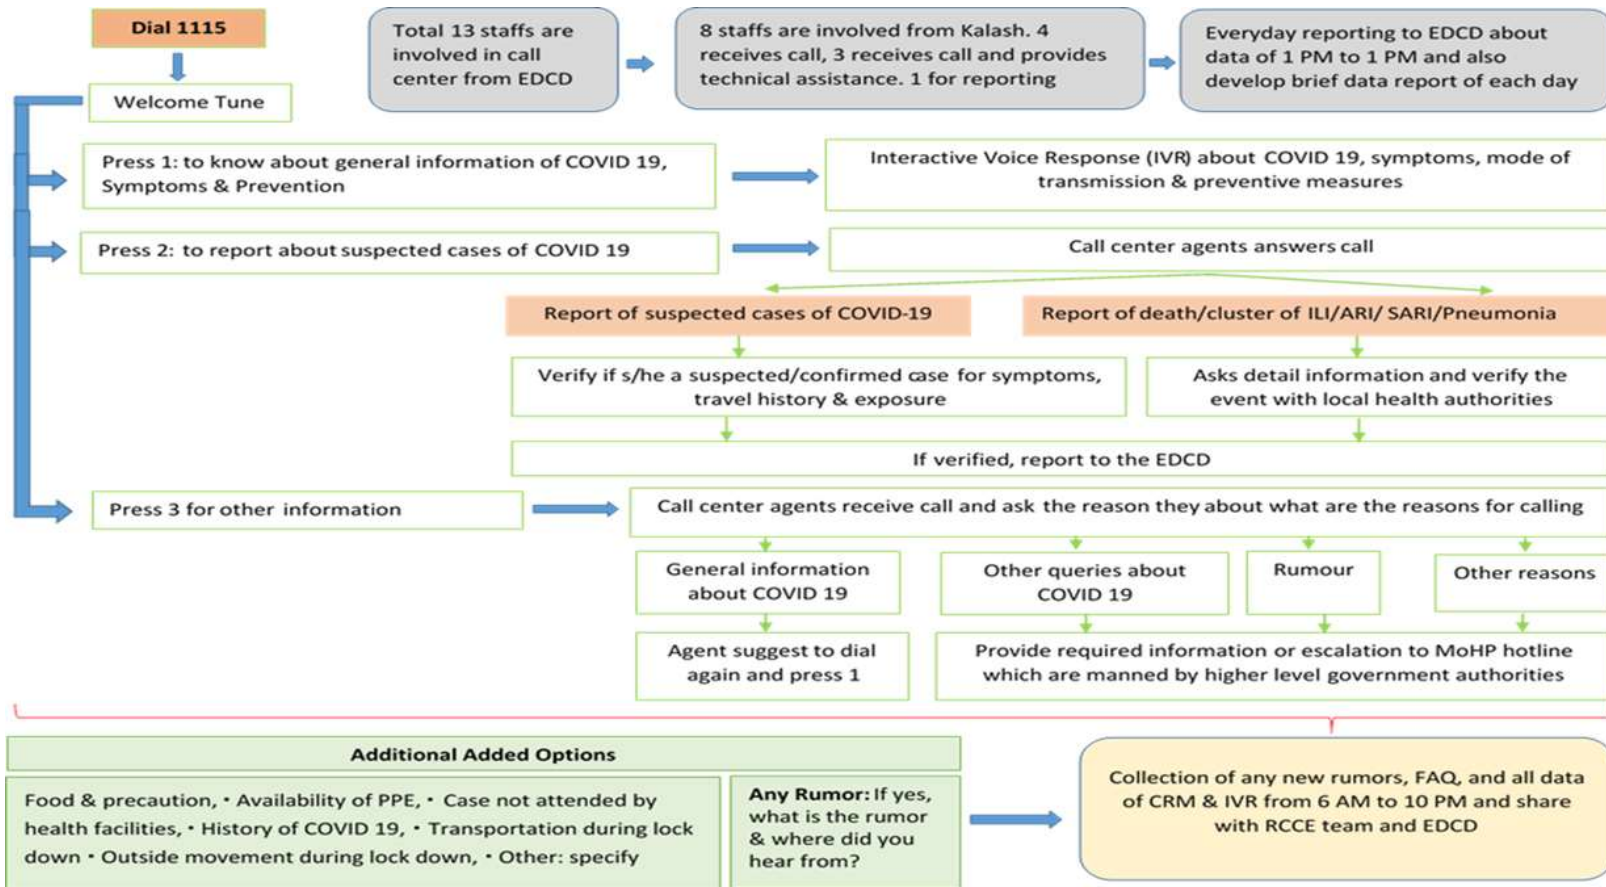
Dial 1115

Welcome Tune

Total 13 staffs are involved in call center from EDCD

8 staffs are involved from Kalash. 4 receives call, 3 receives call and provides technical assistance. 1 for reporting

Everyday reporting to EDCD about data of 1 PM to 1 PM and also develop brief data report of each day

Press 1: to know about general information of COVID 19, Symptoms & Prevention

Interactive Voice Response (IVR) about COVID 19, symptoms, mode of transmission & preventive measures

Press 2: to report about suspected cases of COVID 19

Call center agents answers call

Report of suspected cases of COVID-19

Report of death/cluster of ILI/ARI/ SARI/Pneumonia

Verify if s/he a suspected/confirmed case for symptoms, travel history & exposure

Asks detail information and verify the event with local health authorities

If verified, report to the EDCD

Press 3 for other information

Call center agents receive call and ask the reason they about what are the reasons for calling

General information about COVID 19

Other queries about COVID 19

Rumour

Other reasons

Agent suggest to dial again and press 1

Provide required information or escalation to MoHP hotline which are manned by higher level government authorities

Additional Added Options

Food & precaution, • Availability of PPE, • Case not attended by health facilities, • History of COVID 19, • Transportation during lock down • Outside movement during lock down, • Other: specify

Any Rumor: If yes, what is the rumor & where did you hear from?

Collection of any new rumors, FAQ, and all data of CRM & IVR from 6 AM to 10 PM and share with RCCE team and EDCD